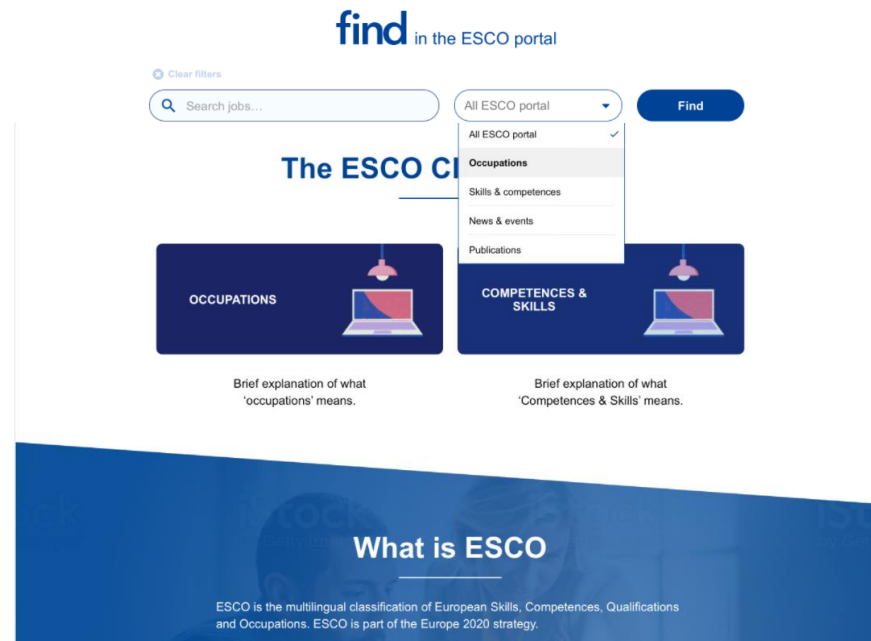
find in the ESCO portal

Clear filters

Search jobs...

All ESCO portal

Find

All ESCO portal

Occupations

Skills & competences

News & events

Publications

The ESCO Cl

OCCUPATIONS

COMPETENCES & SKILLS

Brief explanation of what 'occupations' means.

Brief explanation of what 'Competences & Skills' means.

istock

What is ESCO

ESCO is the multilingual classification of European Skills, Competences, Qualifications and Occupations. ESCO is part of the Europe 2020 strategy.